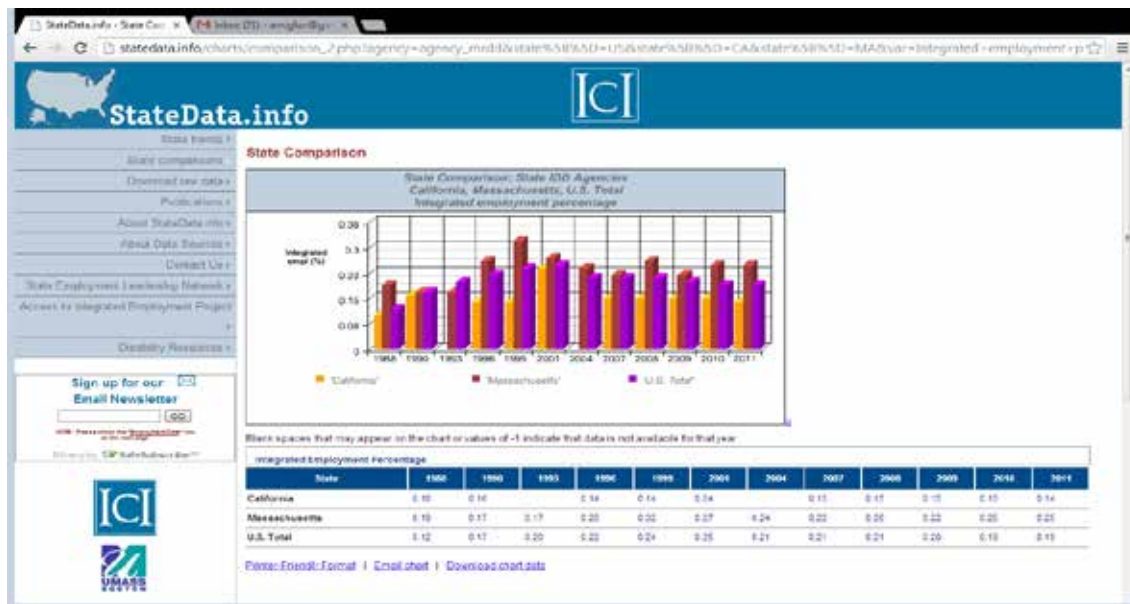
StateData.info - State Com × Inbox (21) - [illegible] ×

statedata.info/charts/comparison_2.php?agency=agency_mrdd&state%5B%5D=US&state%5B%5D=CA&state%5B%5D=MA&var=integrated-employment-p

StateData.info

ICI

State trends »
State comparisons »
Download raw data »
Publications »
About StateData.info »
About Data Sources »
Contact Us »
State Employment Leadership Network »
Access to Integrated Employment Project »
Disability Resources »

Sign up for our Email Newsletter
GO
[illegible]
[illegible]

ICI

UMASS BOSTON

State Comparison

State Comparison: State IDD Agencies
California, Massachusetts, U.S. Total
Integrated employment percentage

Integrated empl (%)

0.30
0.3
0.22
0.15
0.08
0

1988 1990 1993 1996 1999 2001 2004 2007 2008 2009 2010 2011

'California' 'Massachusetts' 'U.S. Total'

Blank spaces that may appear on the chart or values of -1 indicate that data is not available for that year

Integrated Employment Percentage

| State | 1988 | 1990 | 1993 | 1996 | 1999 | 2001 | 2004 | 2007 | 2008 | 2009 | 2010 | 2011 |
|---|---|---|---|---|---|---|---|---|---|---|---|---|
| California | 0.10 | 0.16 | | 0.14 | 0.14 | 0.24 | | 0.15 | 0.17 | 0.15 | 0.15 | 0.14 |
| Massachusetts | 0.18 | 0.17 | 0.17 | 0.23 | 0.32 | 0.27 | 0.24 | 0.22 | 0.26 | 0.22 | 0.25 | 0.25 |
| U.S. Total | 0.12 | 0.17 | 0.20 | 0.22 | 0.24 | 0.25 | 0.21 | 0.21 | 0.21 | 0.20 | 0.18 | 0.18 |

Printer Friendly Format | Email chart | Download chart data